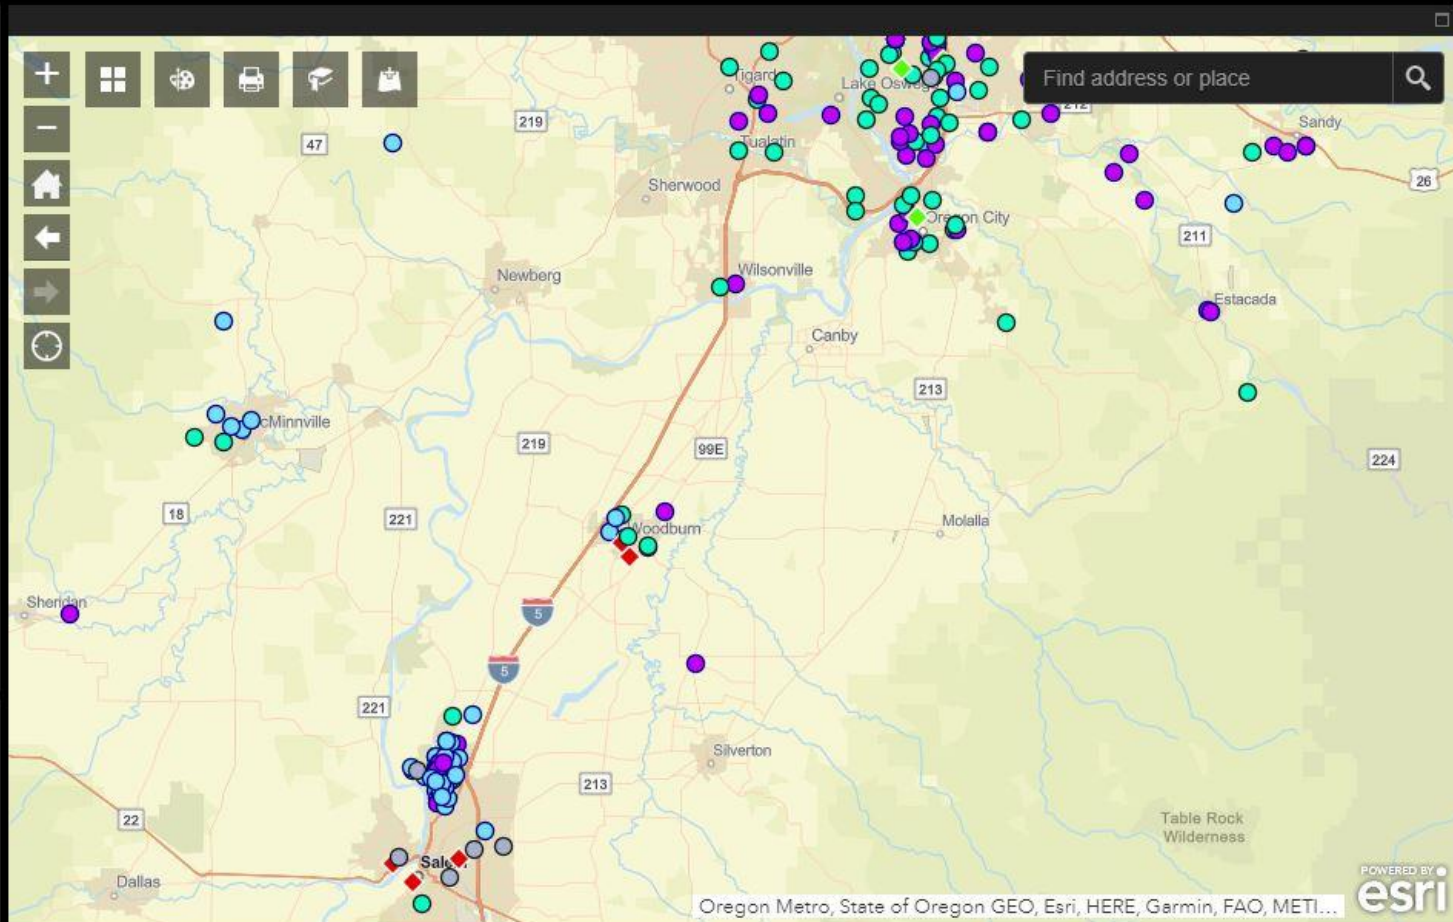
Find address or place

Tigard
Lake Oswego
212
Sandy
26
219
47
Tualatin
Sherwood
Oregon City
211
Wilsonville
Newberg
Estacada
Canby
213
McMinnville
219
99E
224
Woodburn
18
221
Molalla
Sheridan
5
5
221
Silverton
213
22
Salem
Dallas
Table Rock Wilderness
Oregon Metro, State of Oregon GEO, Esri, HERE, Garmin, FAO, METI...
POWERED BY esri